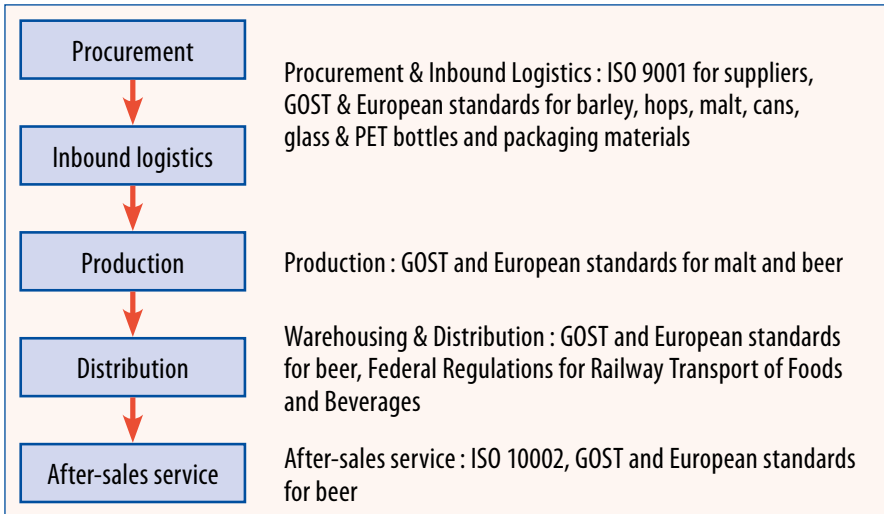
Procurement

Inbound logistics

Production

Distribution

After-sales service

Procurement & Inbound Logistics : ISO 9001 for suppliers, GOST & European standards for barley, hops, malt, cans, glass & PET bottles and packaging materials

Production : GOST and European standards for malt and beer

Warehousing & Distribution : GOST and European standards for beer, Federal Regulations for Railway Transport of Foods and Beverages

After-sales service : ISO 10002, GOST and European standards for beer